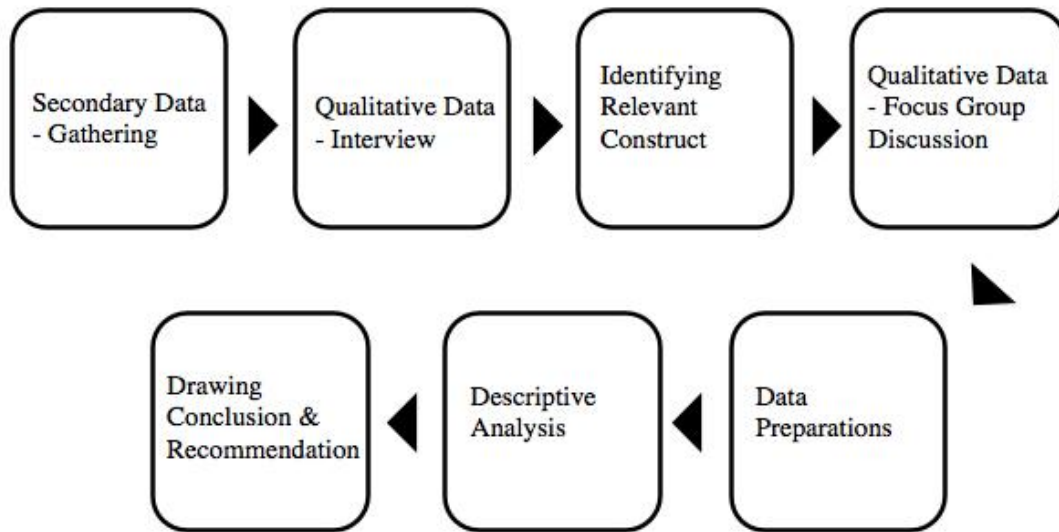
Secondary Data - Gathering

Qualitative Data - Interview

Identifying Relevant Construct

Qualitative Data - Focus Group Discussion

Data Preparations

Descriptive Analysis

Drawing Conclusion & Recommendation